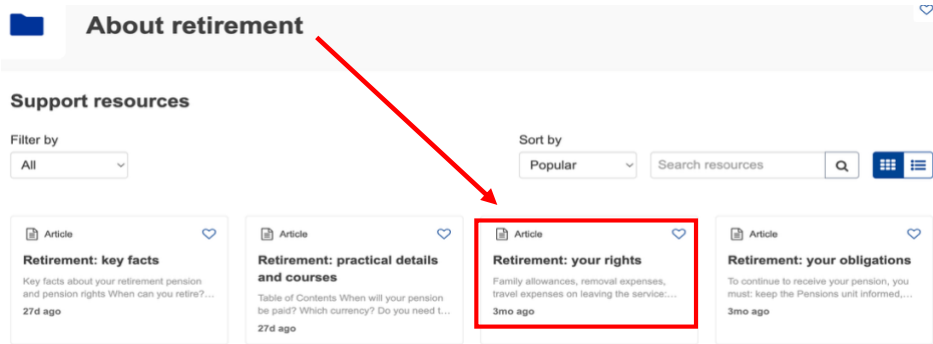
About retirement

Support resources

Filter by
All

Sort by
Popular

Search resources

Article
Retirement: key facts
Key facts about your retirement pension and pension rights When can you retire?...
27d ago

Article
Retirement: practical details and courses
Table of Contents When will your pension be paid? Which currency? Do you need t...
27d ago

Article
Retirement: your rights
Family allowances, removal expenses, travel expenses on leaving the service:...
3mo ago

Article
Retirement: your obligations
To continue to receive your pension, you must: keep the Pensions unit informed,...
3mo ago